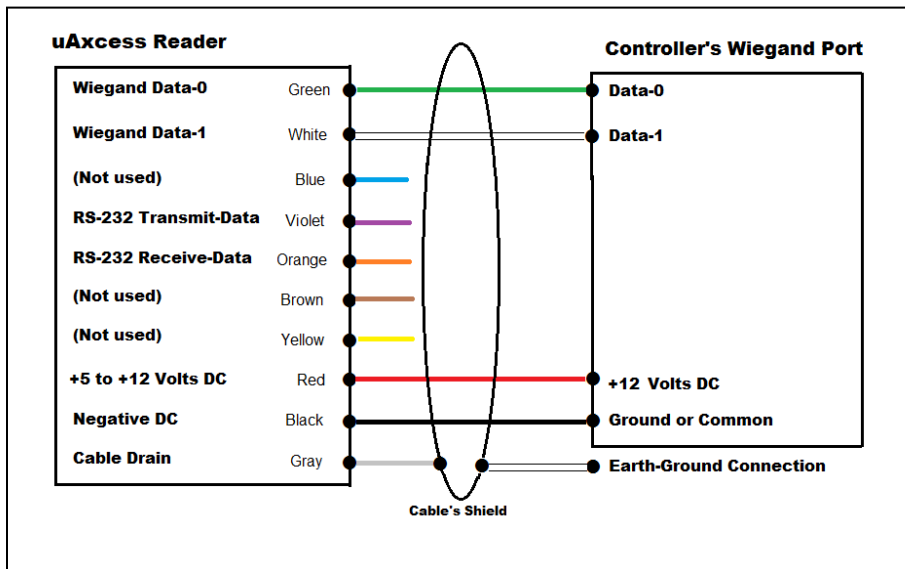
uAxcess Reader

Wiegand Data-0 Green
Wiegand Data-1 White
(Not used) Blue
RS-232 Transmit-Data Violet
RS-232 Receive-Data Orange
(Not used) Brown
(Not used) Yellow
+5 to +12 Volts DC Red
Negative DC Black
Cable Drain Gray

Controller's Wiegand Port

Data-0
Data-1
+12 Volts DC
Ground or Common
Earth-Ground Connection

Cable's Shield